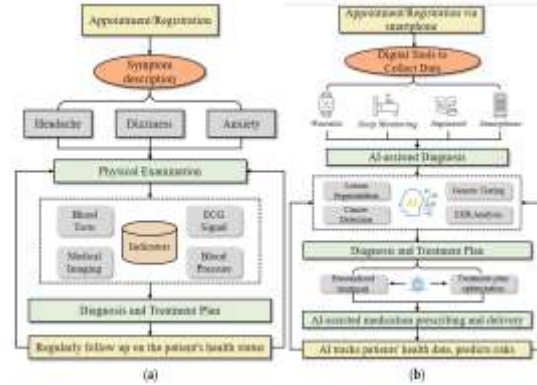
Appointment/Registration

Symptom description

Headache

Dizziness

Anxiety

Physical Examination

Blood Tests

ECG Signal

Indicators

Medical Imaging

Blood Pressure

Diagnosis and Treatment Plan

Regularly follow up on the patient's health status

(a)

Appointment/Registration via smartphone

Digital tools to Collect Data

Wearables

Sleep Monitoring

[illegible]

Smartphone

AI-assisted Diagnosis

Lesion Segmentation

Cancer Detection

AI

Genetic Testing

EHR Analysis

Diagnosis and Treatment Plan

Personalized treatment

Treatment plan optimization

AI-assisted medication prescribing and delivery

AI tracks patients' health data, predicts risks

(b)